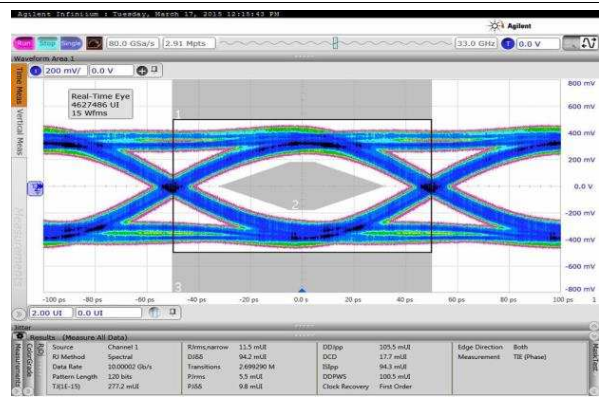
Agilent Infiniium : Tuesday, March 17, 2015 12:15:43 PM

Agilent

Run Stop Single 80.0 GSa/s 2.91 Mpts 33.0 GHz 0.0 V

Waveform Area 1

200 mV/ 0.0 V

Time Meas Vertical Meas

Real-Time Eye
4627486 UI
15 Wfms

1

2

3

800 mV
600 mV
400 mV
200 mV
0.0 V
-200 mV
-400 mV
-600 mV
-800 mV

Measurements

-100 ps -80 ps -60 ps -40 ps -20 ps 0.0 s 20 ps 40 ps 60 ps 80 ps 100 ps

2.00 UI 0.0 UI

Jitter

Results (Measure All Data)

| Source | Channel 1 | RJrms,narrow | 11.5 mUI | DDJpp | 105.5 mUI | Edge Direction | Both |
|---|---|---|---|---|---|---|---|
| RJ Method | Spectral | DJδδ | 94.2 mUI | DCD | 17.7 mUI | Measurement | TIE (Phase) |
| Data Rate | 10.00002 Gb/s | Transitions | 2.699290 M | ISIpp | 94.3 mUI | | |
| Pattern Length | 120 bits | PJrms | 5.5 mUI | DDPWS | 100.5 mUI | | |
| TJ(1E-15) | 277.2 mUI | PJδδ | 9.8 mUI | Clock Recovery | First Order | | |